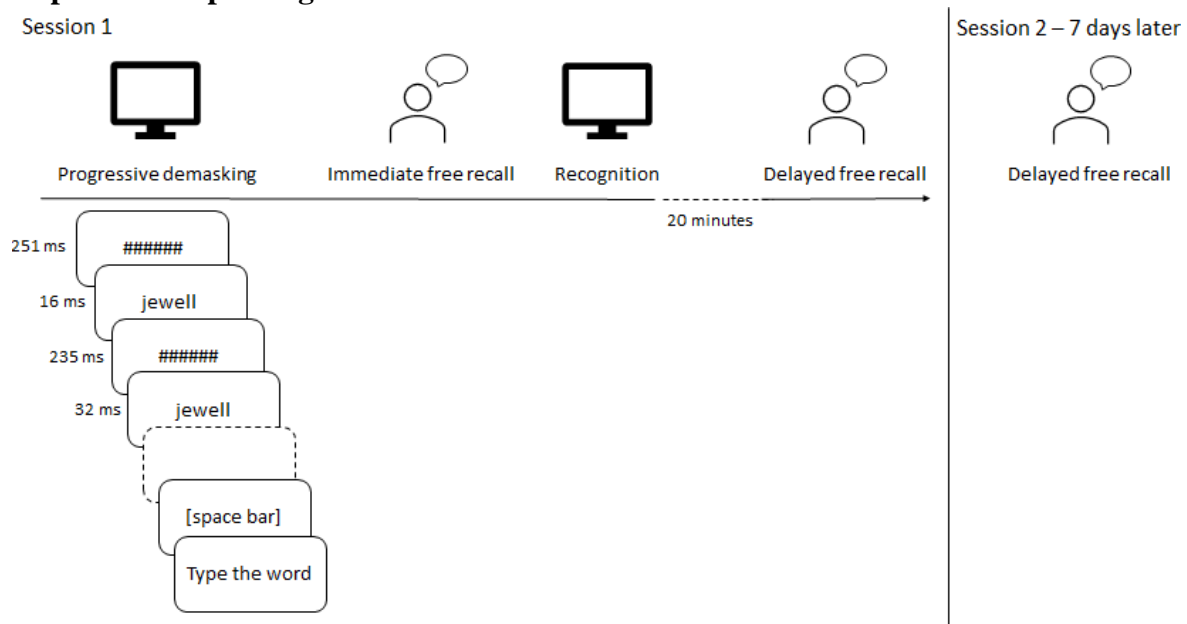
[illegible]

Session 1

Progressive demasking

Immediate free recall

Recognition

Delayed free recall

20 minutes

251 ms

######

16 ms

jewell

235 ms

######

32 ms

jewell

[space bar]

Type the word

Session 2 – 7 days later

Delayed free recall